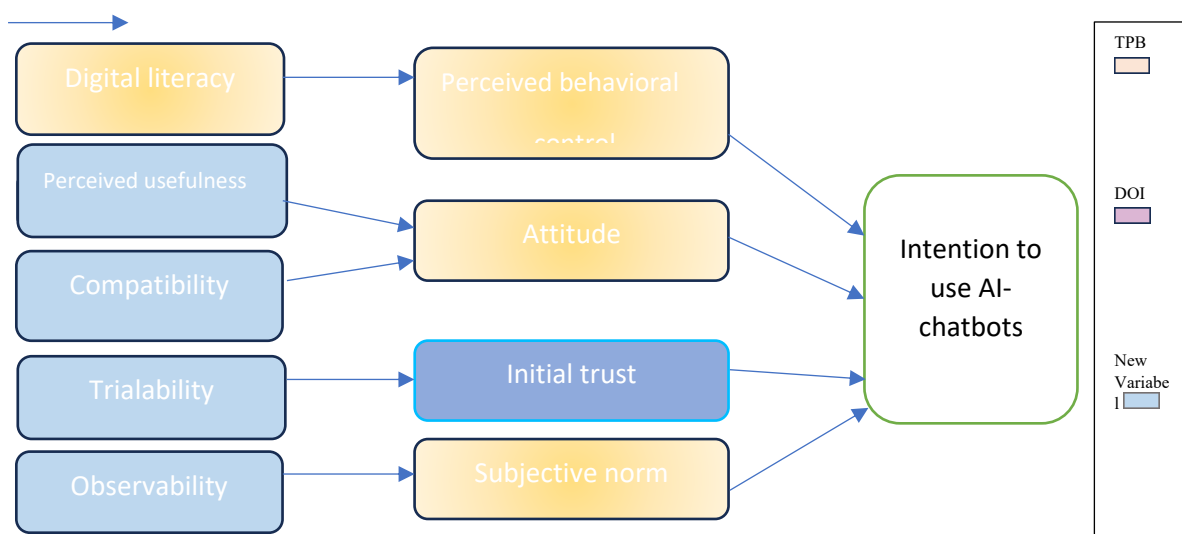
Digital literacy

Perceived behavioral control

Perceived usefulness

Attitude

Compatibility

Intention to use AI-chatbots

Trialability

Initial trust

Observability

Subjective norm

TPB

DOI

New Variabe l